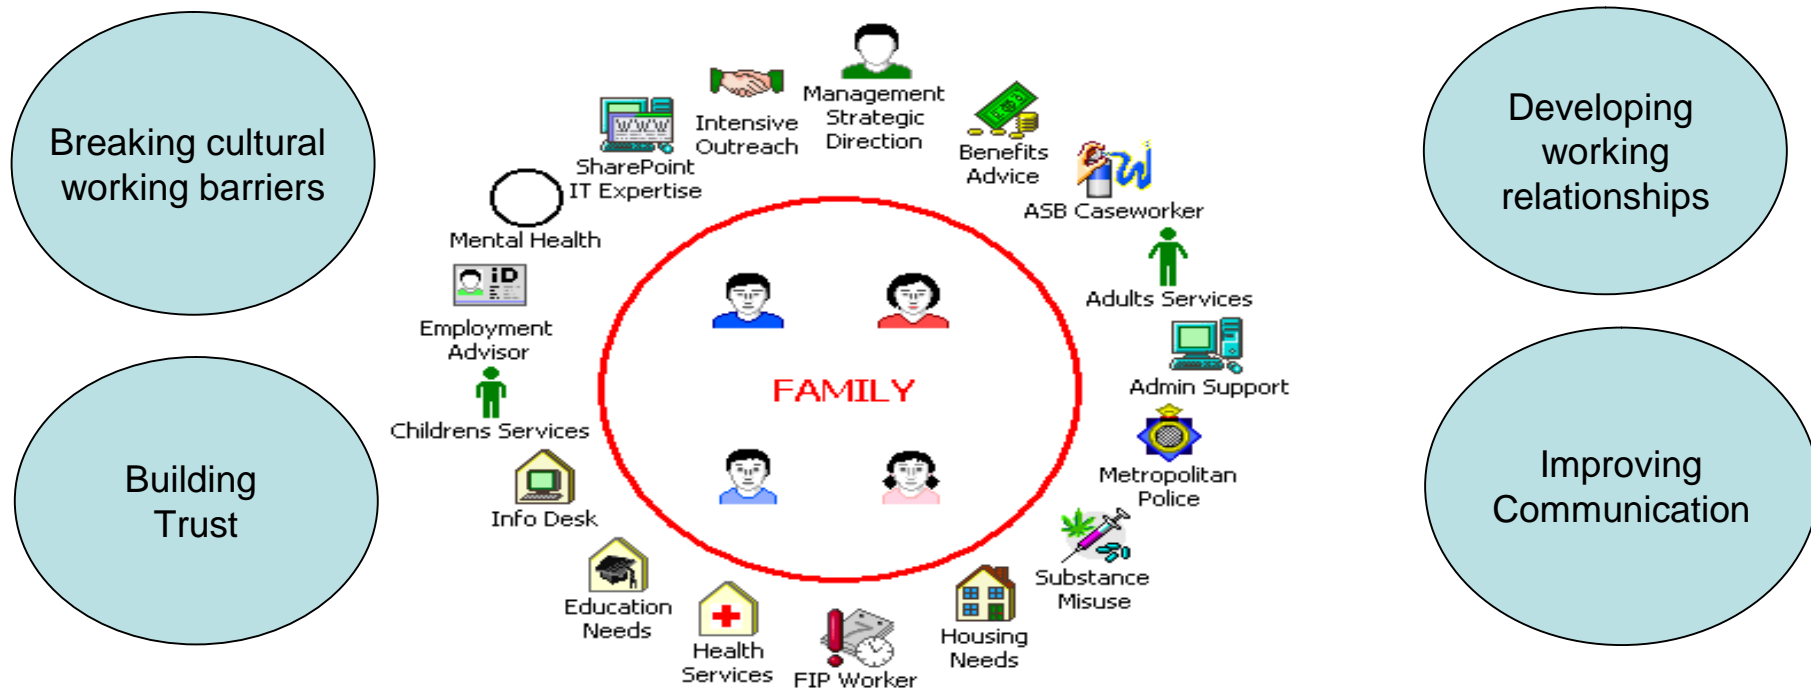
Breaking cultural working barriers

Building Trust

Developing working relationships

Improving Communication

Management Strategic Direction

Intensive Outreach

SharePoint IT Expertise

Benefits Advice

ASB Caseworker

Mental Health

Adults Services

Employment Advisor

Admin Support

Childrens Services

FAMILY

Metropolitan Police

Info Desk

Substance Misuse

Education Needs

Health Services

FIP Worker

Housing Needs